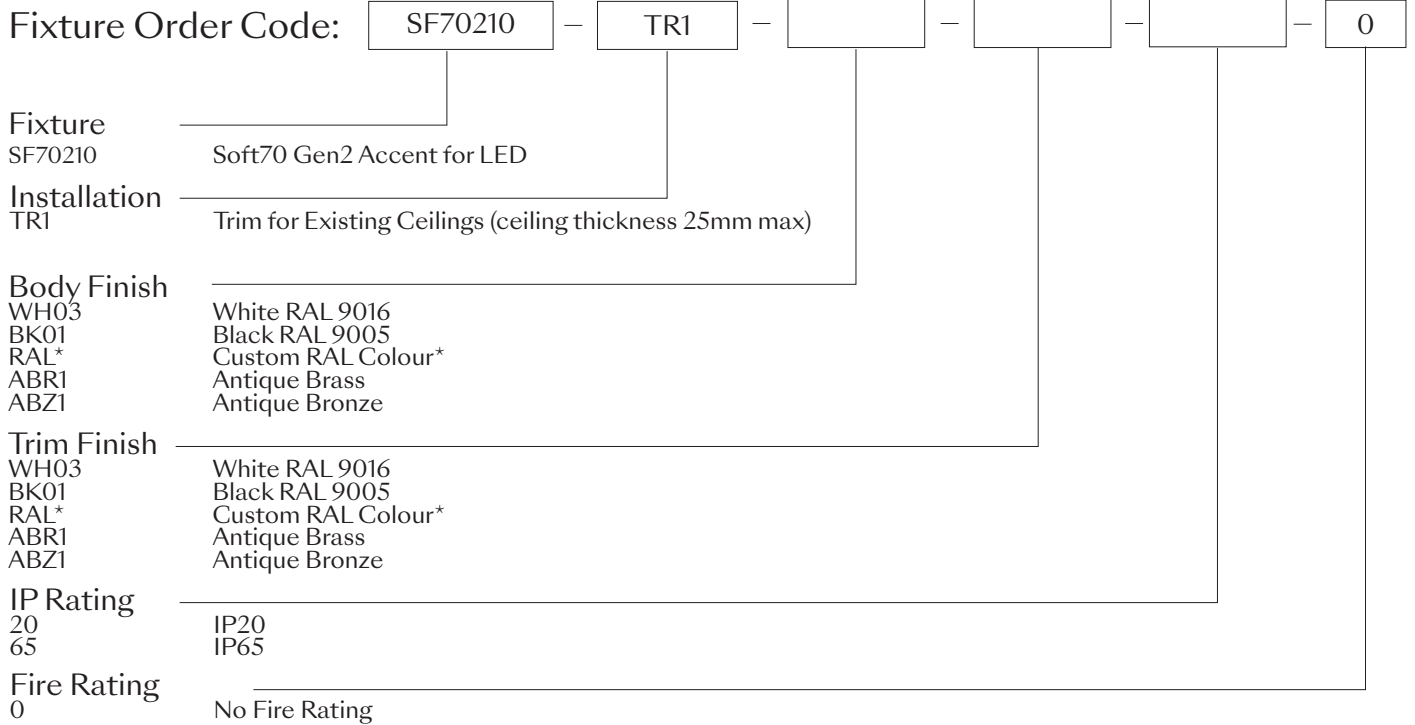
Fixture Order Code: SF70210 – TR1 – – – – 0

Fixture
SF70210 Soft70 Gen2 Accent for LED

Installation
TR1 Trim for Existing Ceilings (ceiling thickness 25mm max)

Body Finish
WH03 White RAL 9016
BK01 Black RAL 9005
RAL* Custom RAL Colour*
ABR1 Antique Brass
ABZ1 Antique Bronze

Trim Finish
WH03 White RAL 9016
BK01 Black RAL 9005
RAL* Custom RAL Colour*
ABR1 Antique Brass
ABZ1 Antique Bronze

IP Rating
20 IP20
65 IP65

Fire Rating
0 No Fire Rating